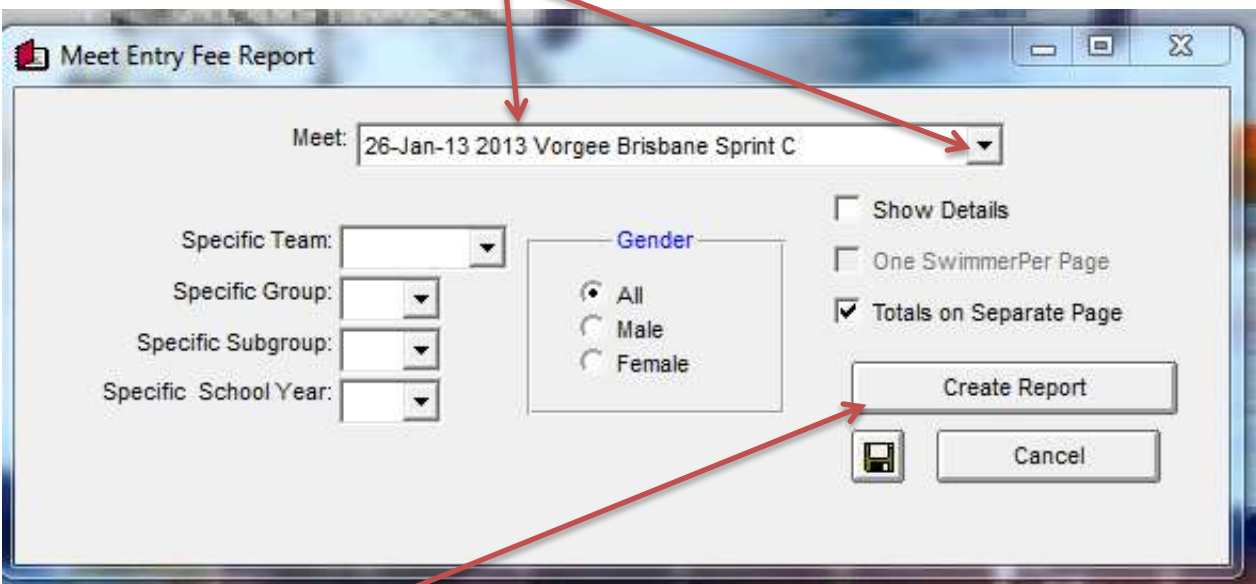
Meet Entry Fee Report

Meet: 26-Jan-13 2013 Vorgee Brisbane Sprint C

Specific Team:
Specific Group:
Specific Subgroup:
Specific School Year:

Gender
All
Male
Female

Show Details
One SwimmerPer Page
Totals on Separate Page

Create Report

Cancel